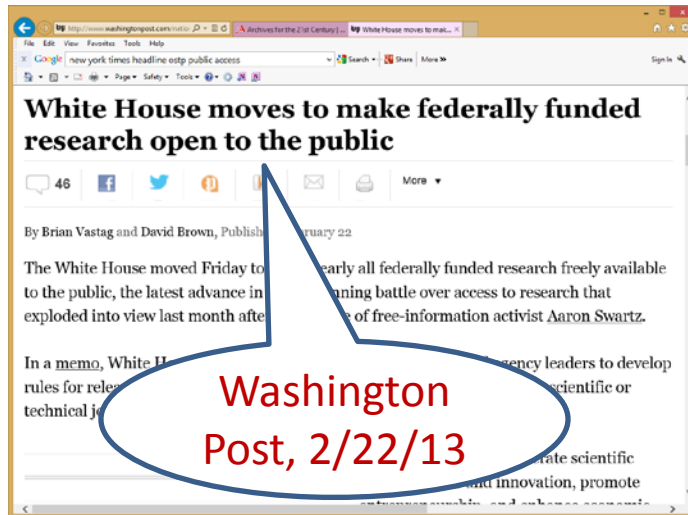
http://www.washingtonpost.com/natio
Archives for the 21st Century |...
White House moves to mak...

File Edit View Favorites Tools Help

Google new york times headline ostp public access
Search Share More »
Sign In

Page Safety Tools

White House moves to make federally funded research open to the public

46
More

By Brian Vastag and David Brown, Publish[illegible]ruary 22

The White House moved Friday to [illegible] early all federally funded research freely available to the public, the latest advance in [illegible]nning battle over access to research that exploded into view last month afte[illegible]e of free-information activist Aaron Swartz.

In a memo, White H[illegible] gency leaders to develop rules for rele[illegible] scientific or technical jo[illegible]

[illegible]rate scientific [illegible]nd innovation, promote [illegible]

Washington Post, 2/22/13